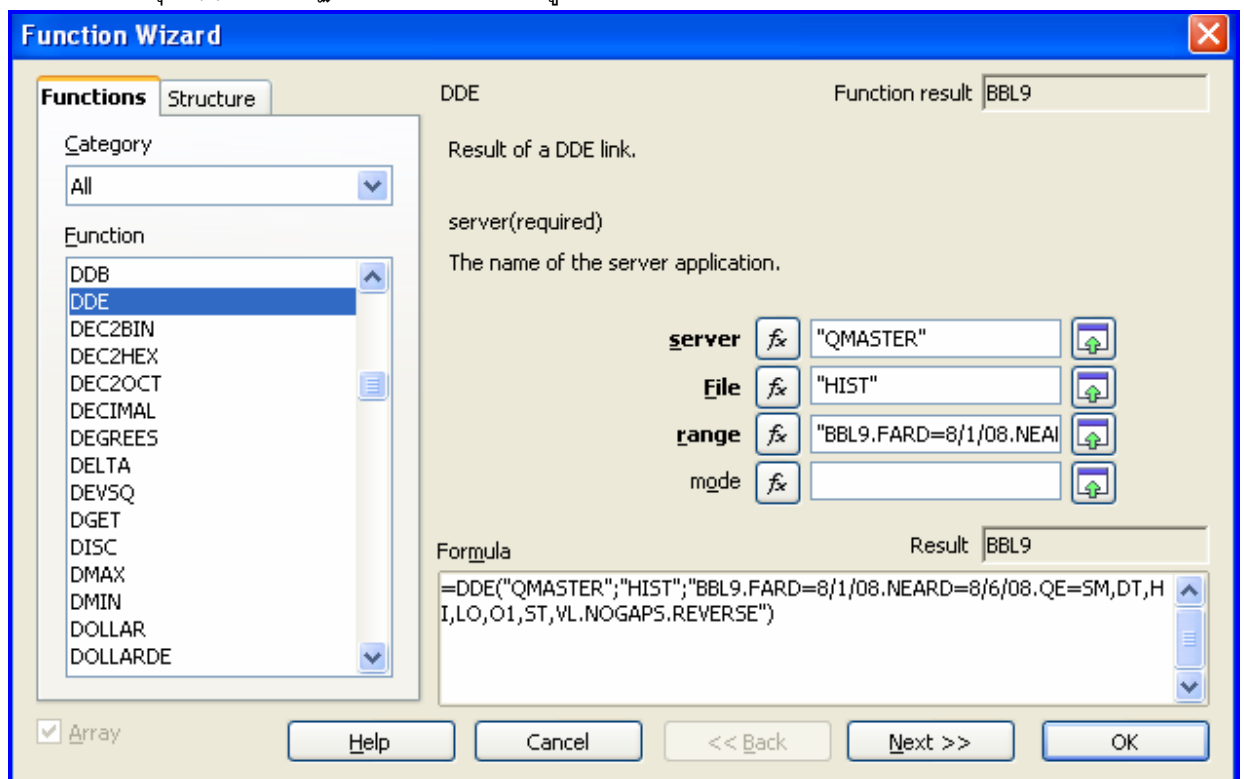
Function Wizard

Functions | Structure

Category

All

Function

DDB
DDE
DEC2BIN
DEC2HEX
DEC2OCT
DECIMAL
DEGREES
DELTA
DEVSQ
DGET
DISC
DMAX
DMIN
DOLLAR
DOLLARDE

DDE

Function result BBL9

Result of a DDE link.

server(required)

The name of the server application.

server $f_x$ "QMASTER"

File $f_x$ "HIST"

range $f_x$ "BBL9.FARD=8/1/08.NEAI

mode $f_x$

Formula

Result BBL9

=DDE("QMASTER";"HIST";"BBL9.FARD=8/1/08.NEARD=8/6/08.QE=SM,DT,HI,LO,O1,ST,VL.NOGAPS.REVERSE")

Array

Help

Cancel

<< Back

Next >>

OK